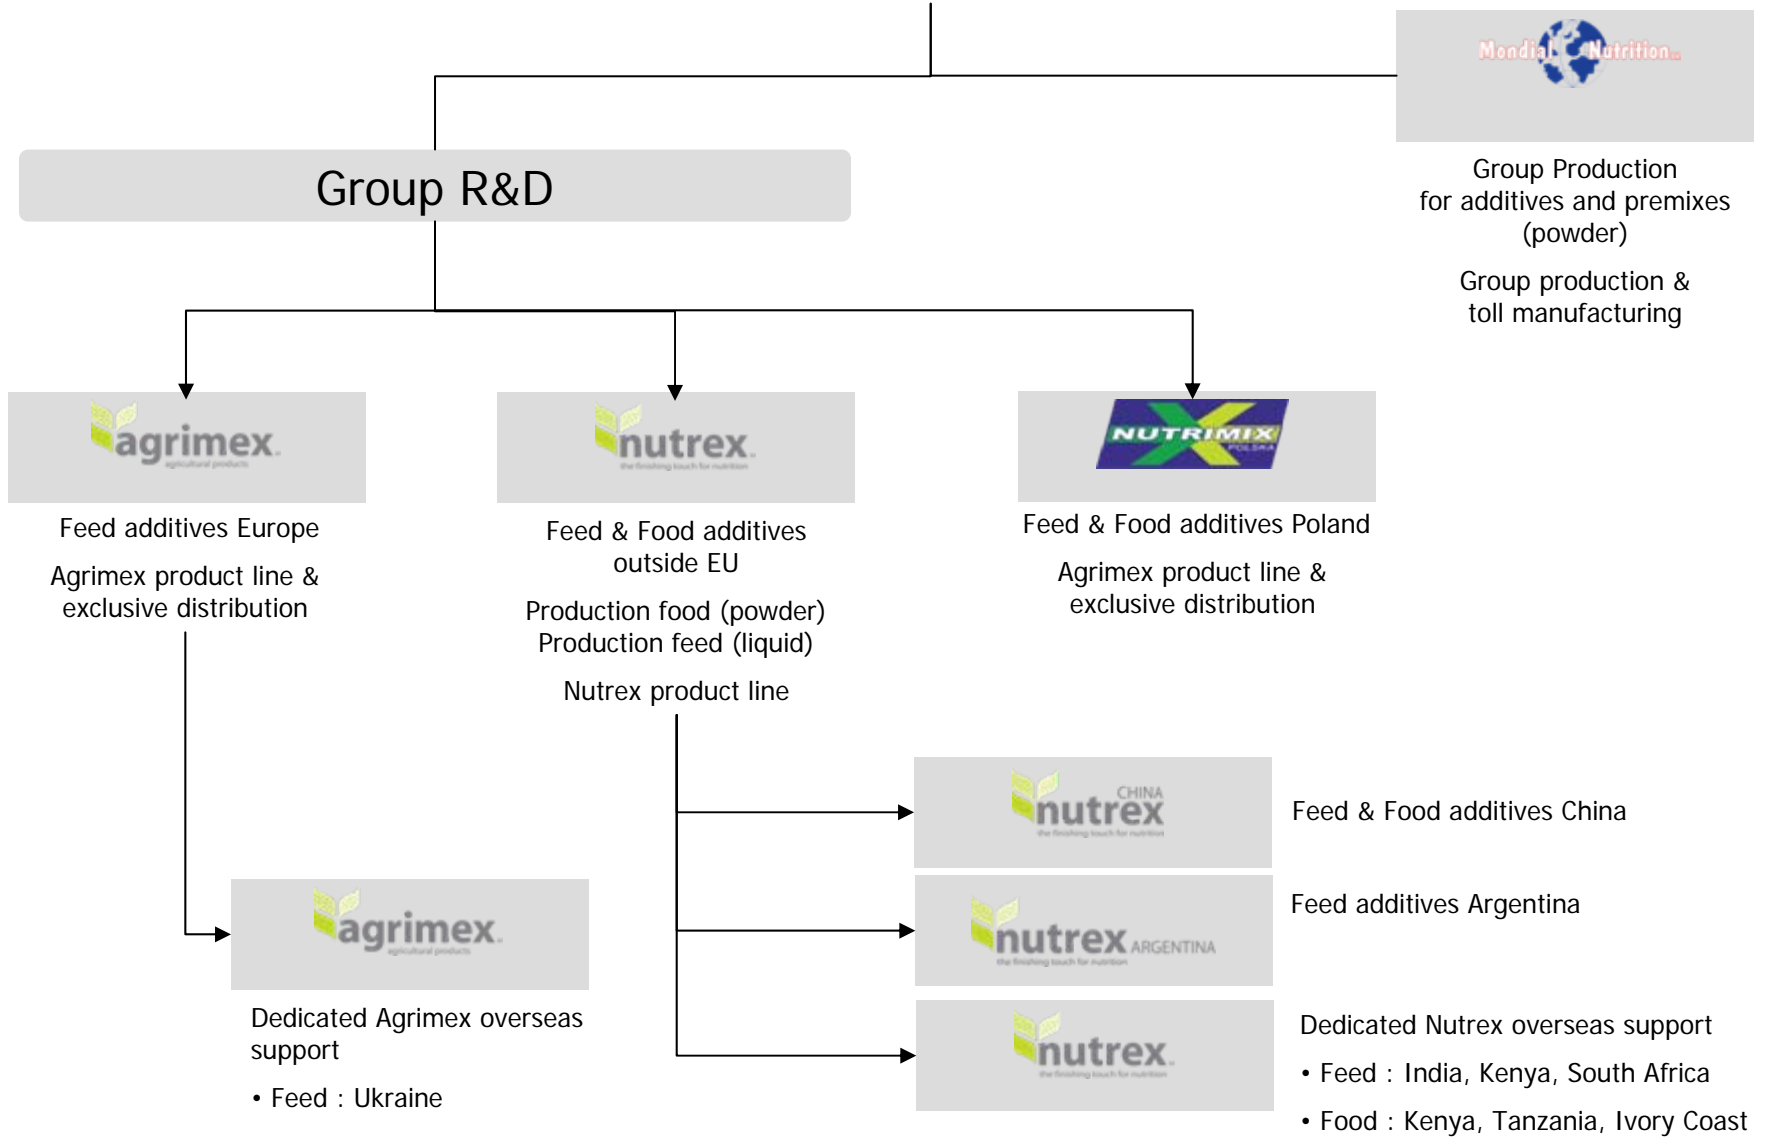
Mondial Nutrition

Group Production for additives and premixes (powder)

Group production & toll manufacturing

Group R&D

agrimex
agricultural products

Feed additives Europe

Agrimex product line & exclusive distribution

nutrex
the finishing touch for nutrition

Feed & Food additives outside EU

Production food (powder)
Production feed (liquid)

Nutrex product line

NUTRIMIX
POLSKA

Feed & Food additives Poland

Agrimex product line & exclusive distribution

CHINA
nutrex
the finishing touch for nutrition

Feed & Food additives China

nutrex ARGENTINA
the finishing touch for nutrition

Feed additives Argentina

agrimex
agricultural products

Dedicated Agrimex overseas support

• Feed : Ukraine

nutrex
the finishing touch for nutrition

Dedicated Nutrex overseas support

• Feed : India, Kenya, South Africa

• Food : Kenya, Tanzania, Ivory Coast